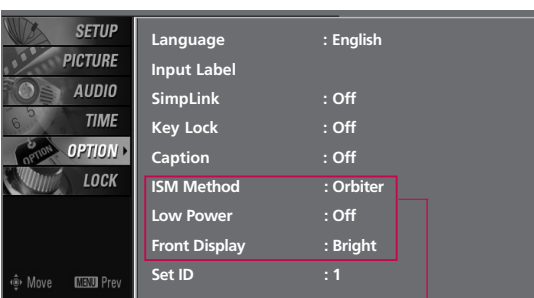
SETUP
PICTURE
AUDIO
TIME
OPTION
LOCK

Move MENU Prev

| | |
|---|---|
| Language | : English |
| Input Label | |
| SimpLink | : Off |
| Key Lock | : Off |
| Caption | : Off |
| ISM Method | : Orbiter |
| Low Power | : Off |
| Front Display | : Bright |
| Set ID | : 1 |